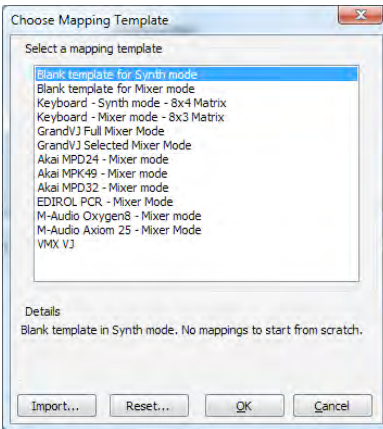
Choose Mapping Template

Select a mapping template

Blank template for Synth mode
Blank template for Mixer mode
Keyboard - Synth mode - 8x4 Matrix
Keyboard - Mixer mode - 8x3 Matrix
GrandVJ Full Mixer Mode
GrandVJ Selected Mixer Mode
Akai MPD24 - Mixer mode
Akai MPK49 - Mixer mode
Akai MPD32 - Mixer mode
EDIROL PCR - Mixer Mode
M-Audio Oxygen8 - Mixer mode
M-Audio Axiom 25 - Mixer Mode
VMX VJ

Details
Blank template in Synth mode. No mappings to start from scratch.

Import... Reset... OK Cancel